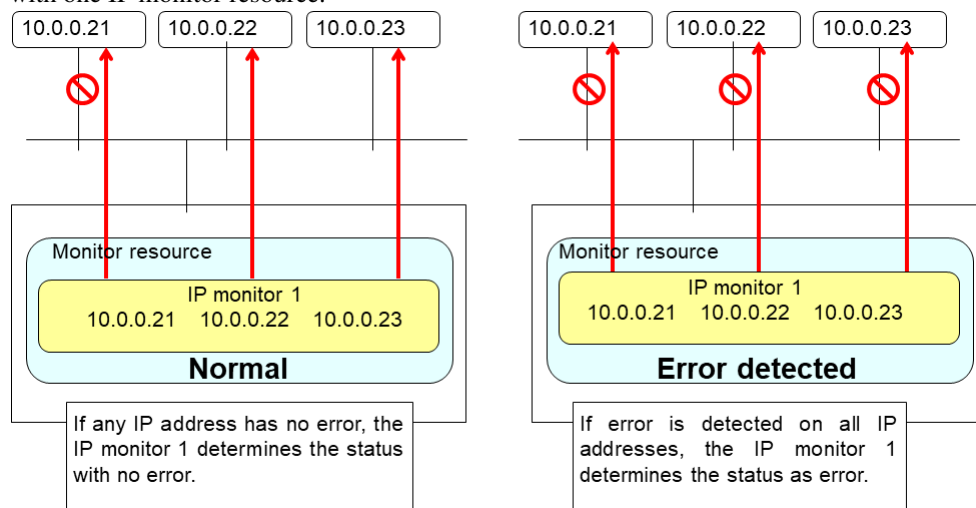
10.0.0.21
10.0.0.22
10.0.0.23

Monitor resource

IP monitor 1
10.0.0.21 10.0.0.22 10.0.0.23

Normal

If any IP address has no error, the IP monitor 1 determines the status with no error.

10.0.0.21
10.0.0.22
10.0.0.23

Monitor resource

IP monitor 1
10.0.0.21 10.0.0.22 10.0.0.23

Error detected

If error is detected on all IP addresses, the IP monitor 1 determines the status as error.